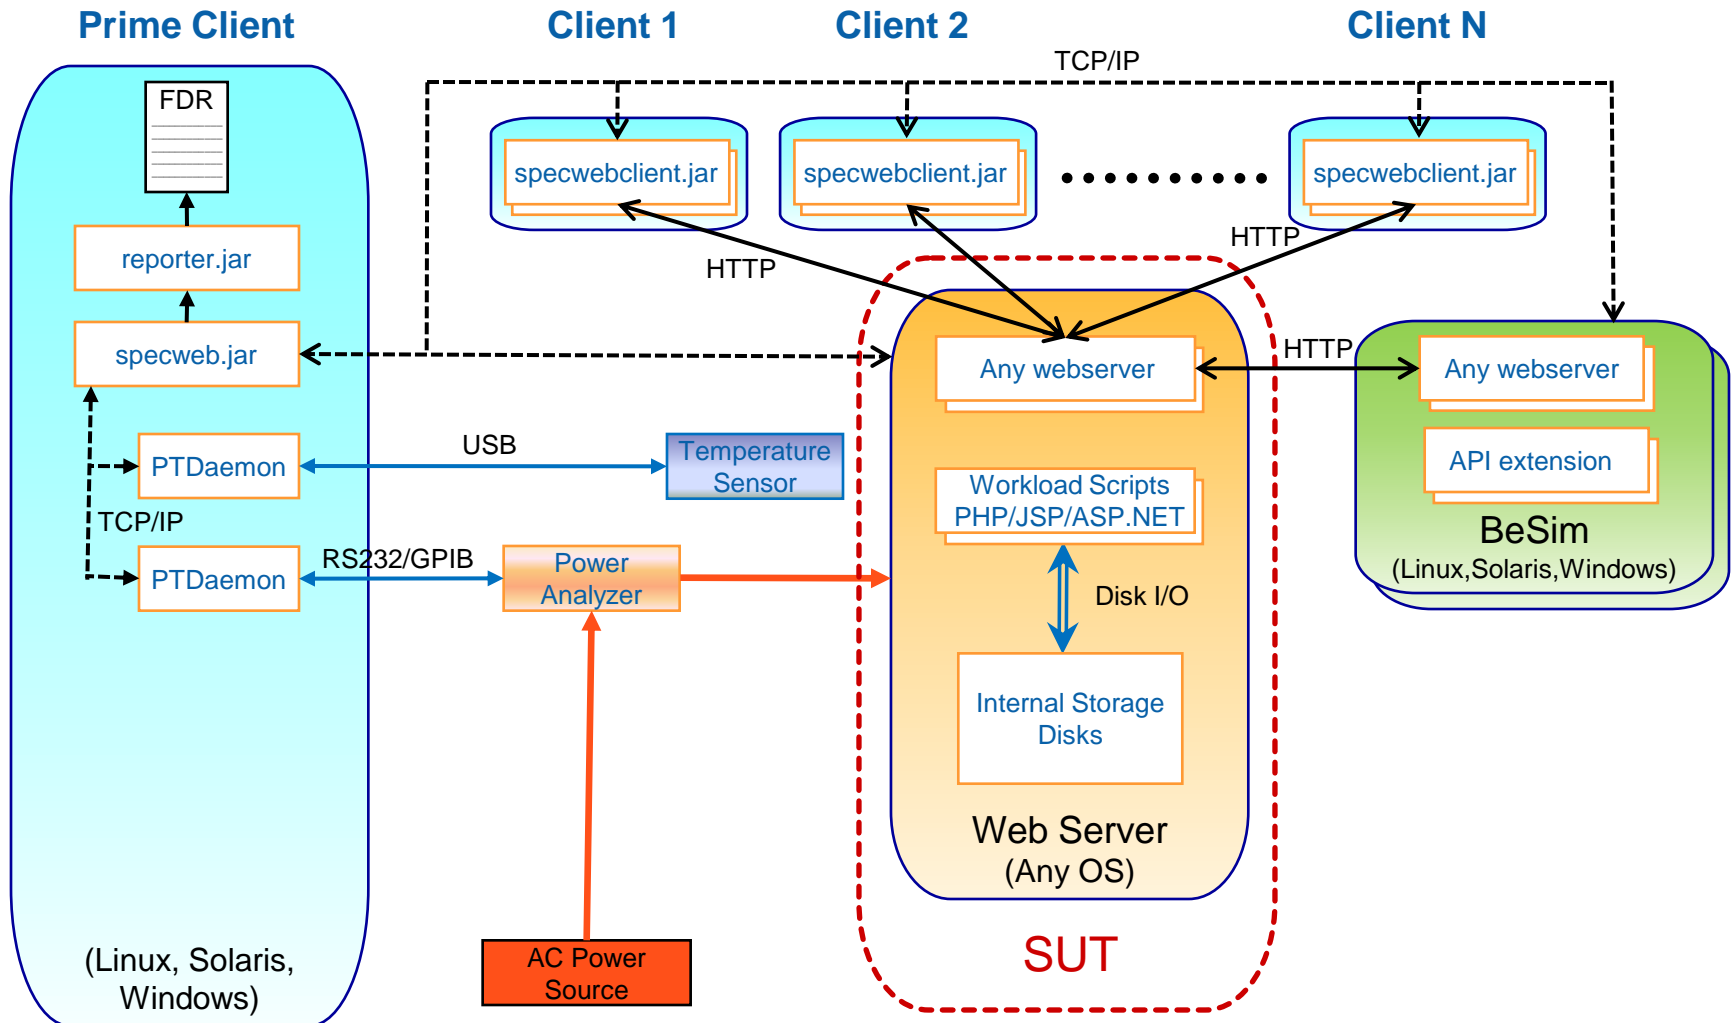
Prime Client

Client 1

Client 2

Client N

TCP/IP

FDR

specwebclient.jar

specwebclient.jar

specwebclient.jar

reporter.jar

HTTP

HTTP

specweb.jar

HTTP

Any webserver

Any webserver

API extension

PTDaemon

USB

Temperature Sensor

Workload Scripts PHP/JSP/ASP.NET

BeSim (Linux,Solaris,Windows)

TCP/IP

PTDaemon

RS232/GPIB

Power Analyzer

Disk I/O

Internal Storage Disks

Web Server (Any OS)

(Linux, Solaris, Windows)

AC Power Source

SUT